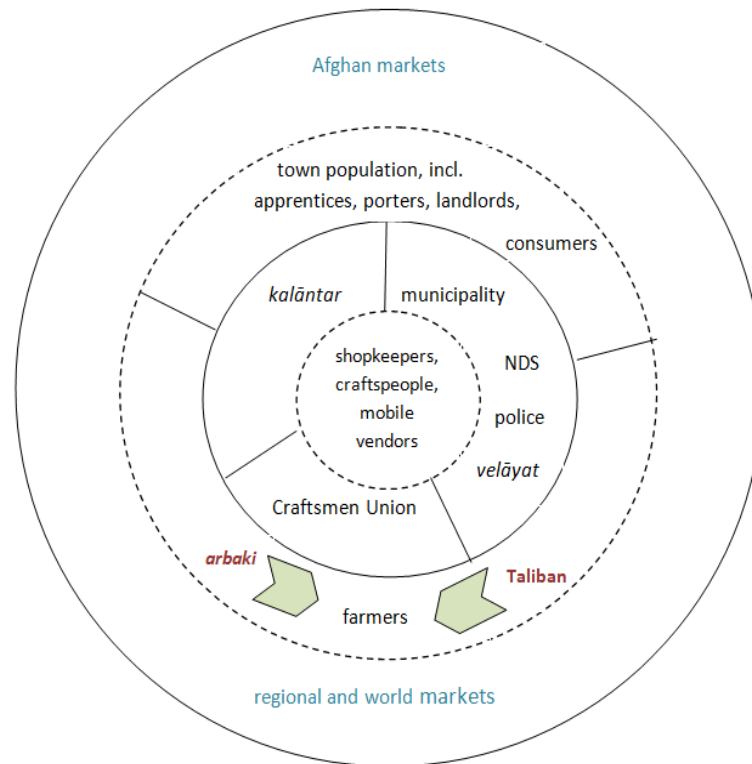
Afghan markets

town population, incl. apprentices, porters, landlords,

consumers

kalāntar

municipality

shopkeepers, craftspeople, mobile vendors

NDS

police

velāyat

Craftsmen Union

arbaki

Taliban

farmers

regional and world markets